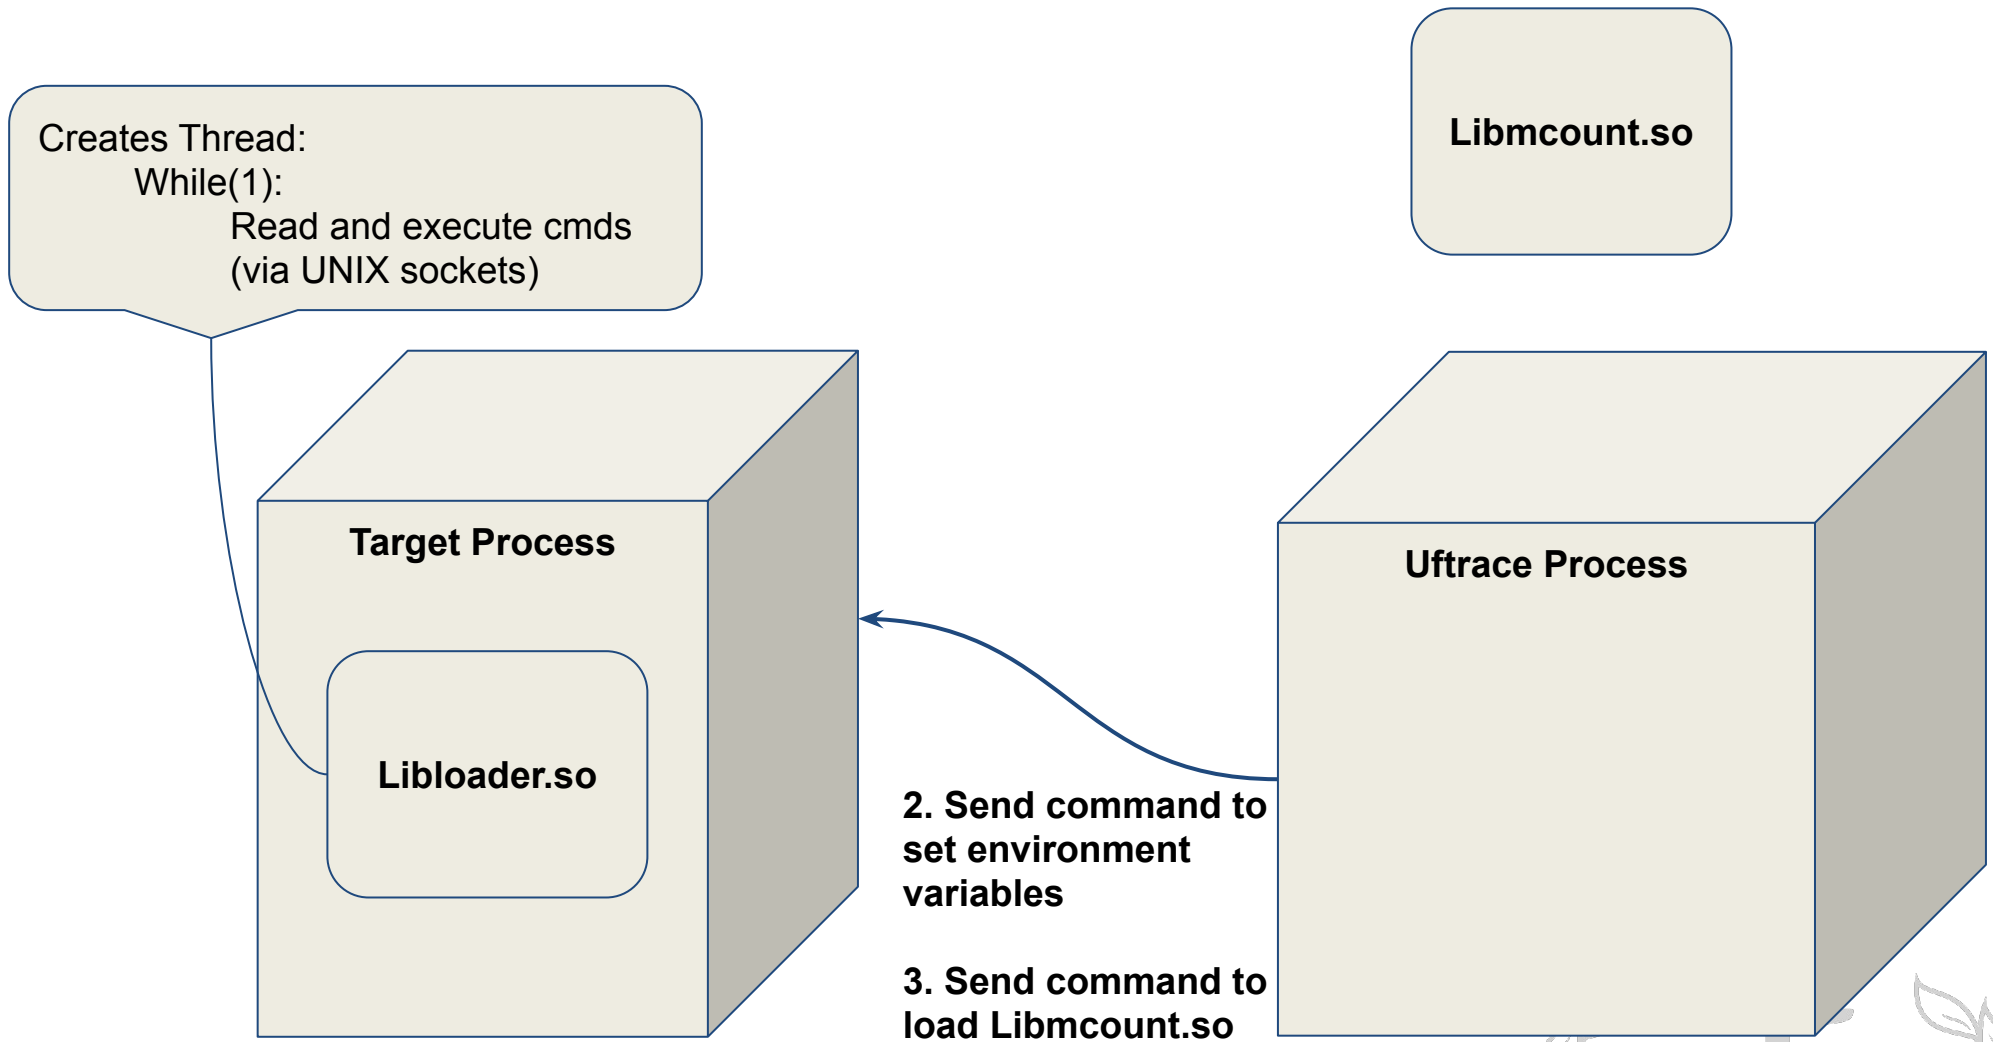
Creates Thread:
While(1):
Read and execute cmds
(via UNIX sockets)

Libmcount.so

Target Process

Libloader.so

Uftrace Process

2. Send command to set environment variables

3. Send command to load Libmcount.so